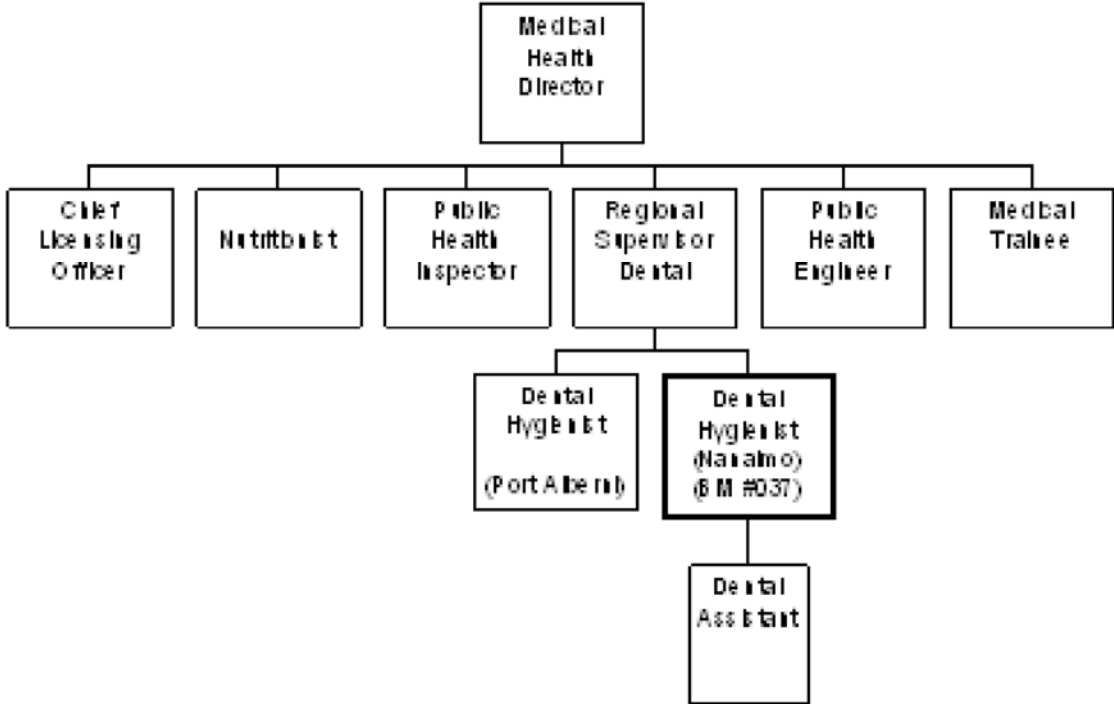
Medical Health Director

Chief Licensing Officer

Nutritionist

Public Health Inspector

Regional Supervisor Dental

Public Health Engineer

Medical Trainee

Dental Hygienist (Port Alberni)

Dental Hygienist (Nanaimo) (BM #037)

Dental Assistant